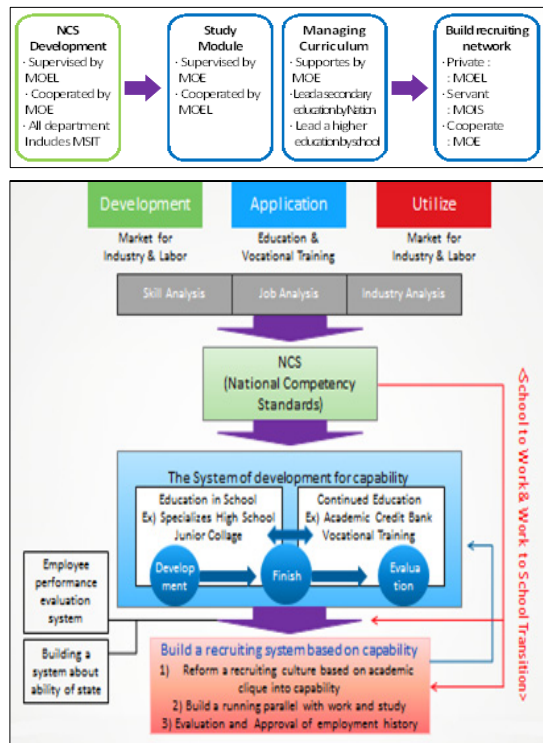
NCS Development
· Supervised by MOEL
· Cooperated by MOE
· All department Includes MSIT

Study Module
· Supervised by MOE
· Cooperated by MOEL

Managing Curriculum
· Supportes by MOE
· Leads a secondary education by Nation
· Lead a higher education by school

Build recruiting network
· Private : : MOEL
· Servant : MOIS
· Cooperate : MOE

Development
Market for Industry & Labor

Application
Education & Vocational Training

Utilize
Market for Industry & Labor

Skill Analysis | Job Analysis | Industry Analysis

NCS (National Competency Standards)

The System of development for capability

Education in School
Ex) Specializes High School
Junior Collage

Continued Education
Ex) Academic Credit Bank
Vocational Training

Development

Finish

Evaluation

Employee performance evaluation system

Building a system about ability of state

Build a recruiting system based on capability
1) Reform a recruiting culture based on academic clique into capability
2) Build a running parallel with work and study
3) Evaluation and Approval of employment history

<School to Work & Work to School Transition>